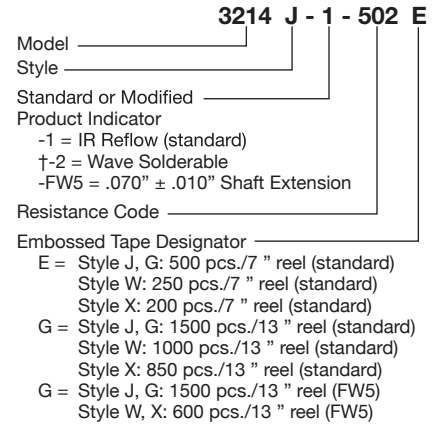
3214 J - 1 - 502 E

Model

Style

Standard or Modified
Product Indicator
-1 = IR Reflow (standard)
†-2 = Wave Solderable
-FW5 = .070" ± .010" Shaft Extension

Resistance Code

Embossed Tape Designator
E = Style J, G: 500 pcs./7 " reel (standard)
Style W: 250 pcs./7 " reel (standard)
Style X: 200 pcs./7 " reel (standard)
G = Style J, G: 1500 pcs./13 " reel (standard)
Style W: 1000 pcs./13 " reel (standard)
Style X: 850 pcs./13 " reel (standard)
G = Style J, G: 1500 pcs./13 " reel (FW5)
Style W, X: 600 pcs./13 " reel (FW5)